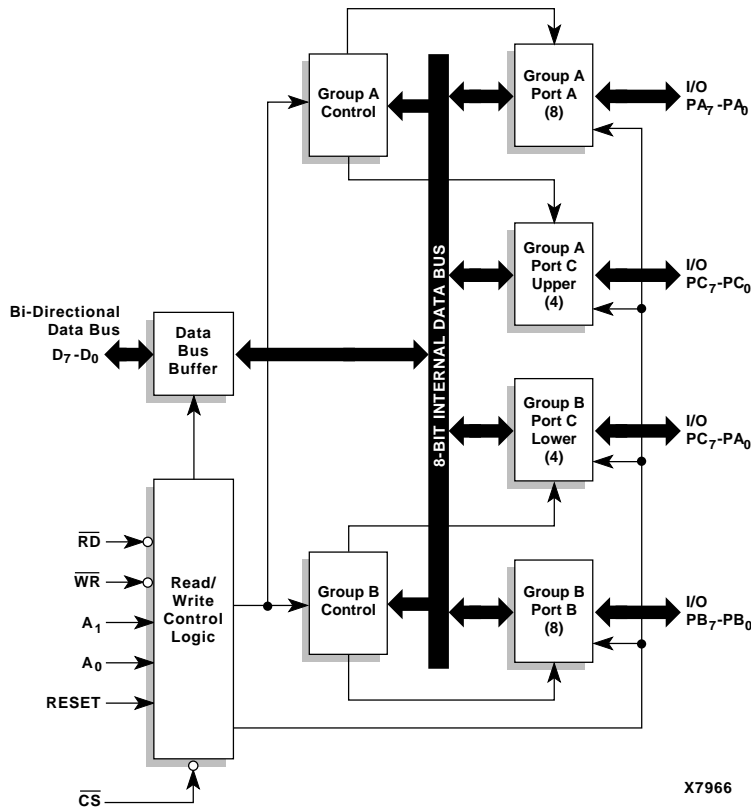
Group A Control

Group A Port A (8)

I/O $PA_7$-$PA_0$

8-BIT INTERNAL DATA BUS

Group A Port C Upper (4)

I/O $PC_7$-$PC_0$

Bi-Directional Data Bus

$D_7$-$D_0$

Data Bus Buffer

Group B Port C Lower (4)

I/O $PC_7$-$PA_0$

$\overline{RD}$

$\overline{WR}$

$A_1$

$A_0$

RESET

Read/ Write Control Logic

Group B Control

Group B Port B (8)

I/O $PB_7$-$PB_0$

$\overline{CS}$

X7966